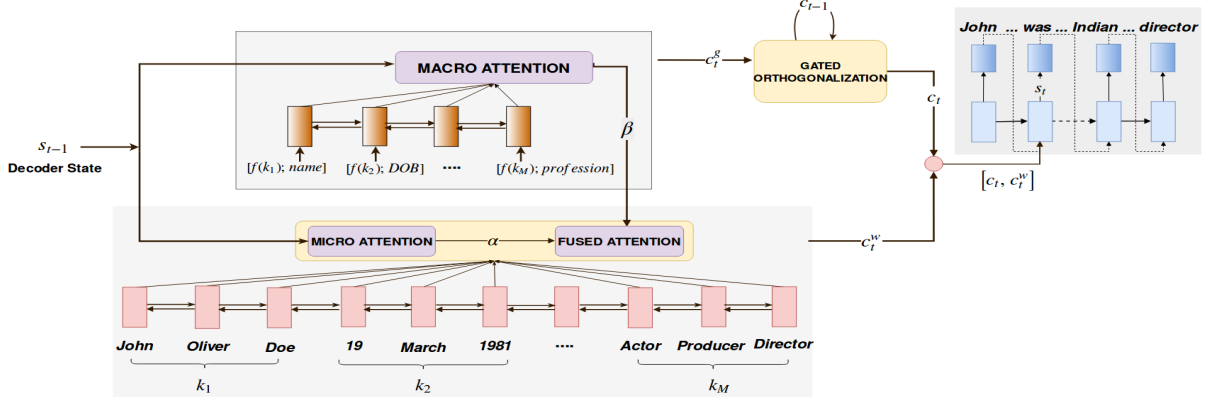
$s_{t-1}$
Decoder State

MACRO ATTENTION

$[f(k_1); name]$ $[f(k_2); DOB]$ .... $[f(k_M); profession]$

$\beta$

$c_t^g$

$c_{t-1}$

GATED ORTHOGONALIZATION

$c_t$

John ... was ... Indian ... director

$s_t$

$[c_t, c_t^w]$

MICRO ATTENTION $\alpha$ FUSED ATTENTION

$c_t^w$

John Oliver Doe 19 March 1981 .... Actor Producer Director

$k_1$ $k_2$ $k_M$